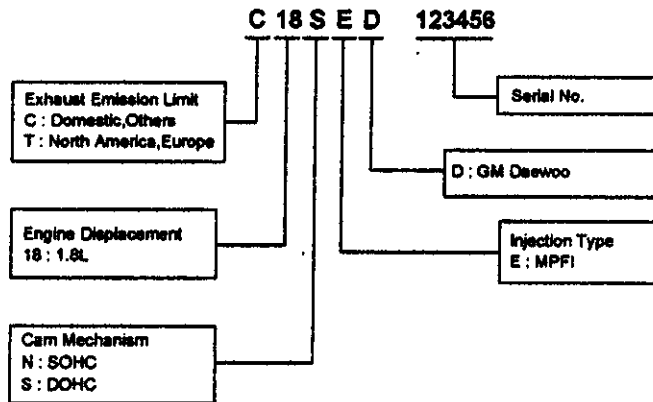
C 18 S E D 123456

Exhaust Emission Limit
C : Domestic,Others
T : North America,Europe

Serial No.

D : GM Daewoo

Engine Displacement
18 : 1.8L

Injection Type
E : MPFI

Cam Mechanism
N : SOHC
S : DOHC